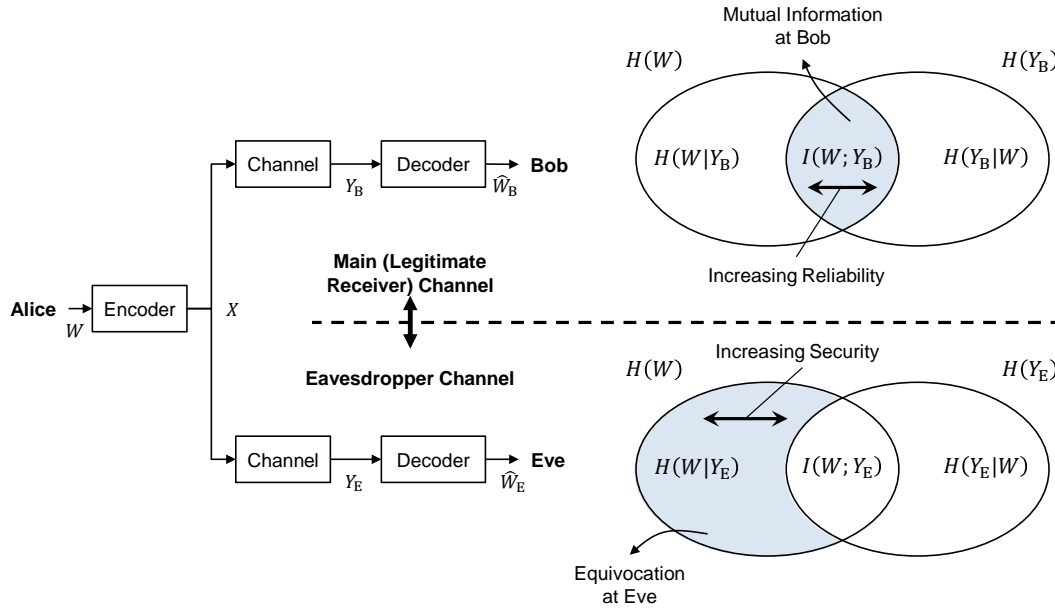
Mutual Information at Bob

$H(W)$

$H(Y_B)$

Channel

Decoder

Bob

$Y_B$

$\widehat{W}_B$

$H(W|Y_B)$

$I(W;Y_B)$

$H(Y_B|W)$

Main (Legitimate Receiver) Channel

Increasing Reliability

Alice

$W$

Encoder

$X$

Eavesdropper Channel

$H(W)$

Increasing Security

$H(Y_E)$

Channel

Decoder

Eve

$Y_E$

$\widehat{W}_E$

$H(W|Y_E)$

$I(W;Y_E)$

$H(Y_E|W)$

Equivocation at Eve